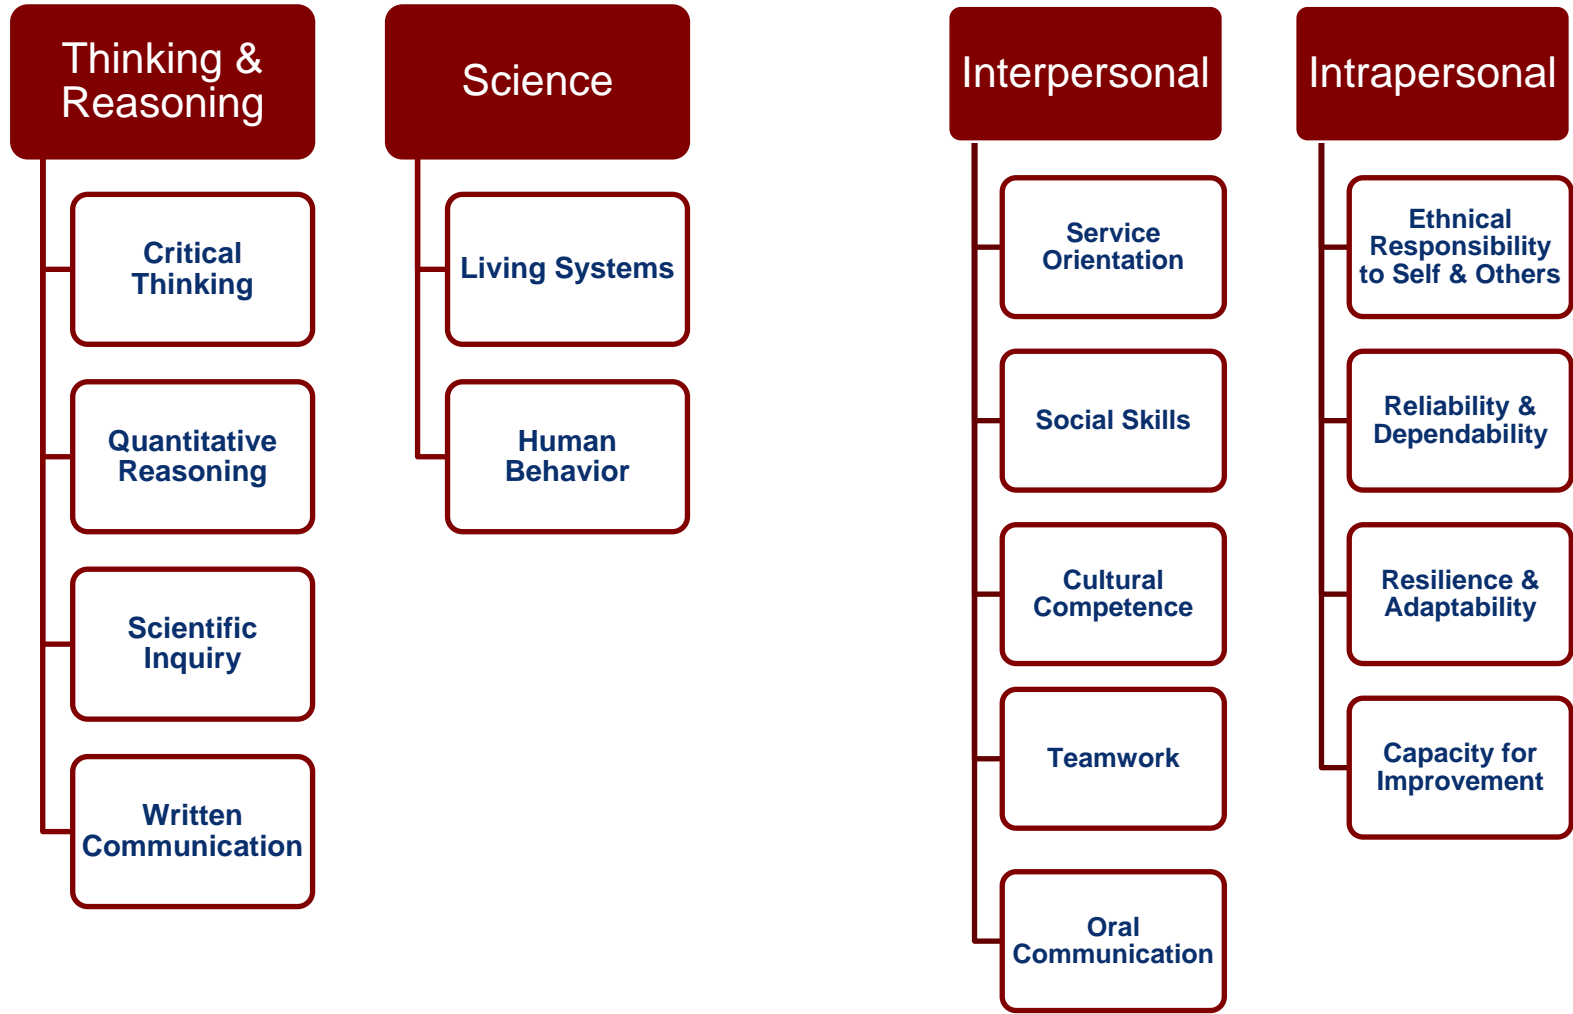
Thinking & Reasoning

Critical Thinking

Quantitative Reasoning

Scientific Inquiry

Written Communication

Science

Living Systems

Human Behavior

Interpersonal

Service Orientation

Social Skills

Cultural Competence

Teamwork

Oral Communication

Intrapersonal

Ethnical Responsibility to Self & Others

Reliability & Dependability

Resilience & Adaptability

Capacity for Improvement